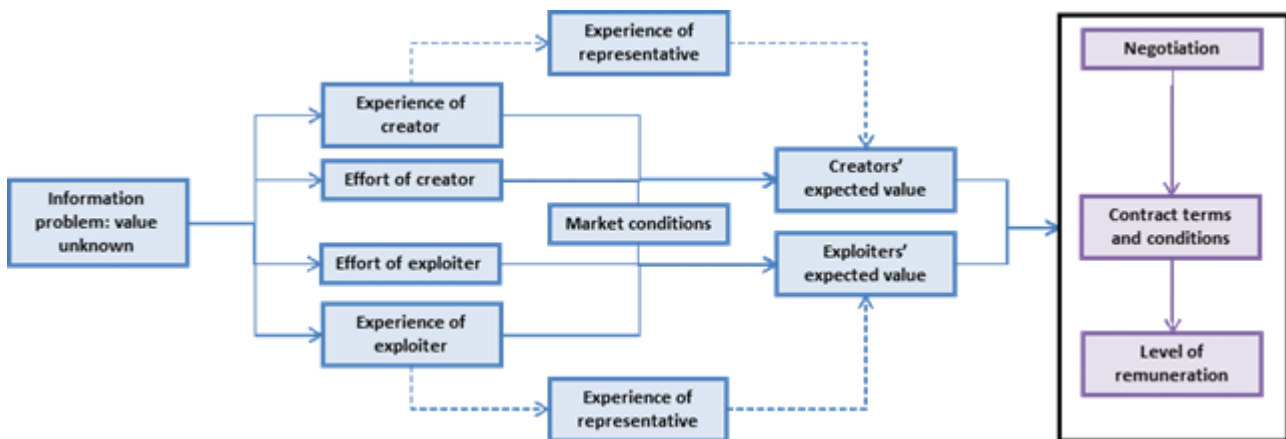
Information problem: value unknown

Experience of representative

Experience of creator

Effort of creator

Market conditions

Effort of exploiter

Experience of exploiter

Experience of representative

Creators' expected value

Exploiters' expected value

Negotiation

Contract terms and conditions

Level of remuneration